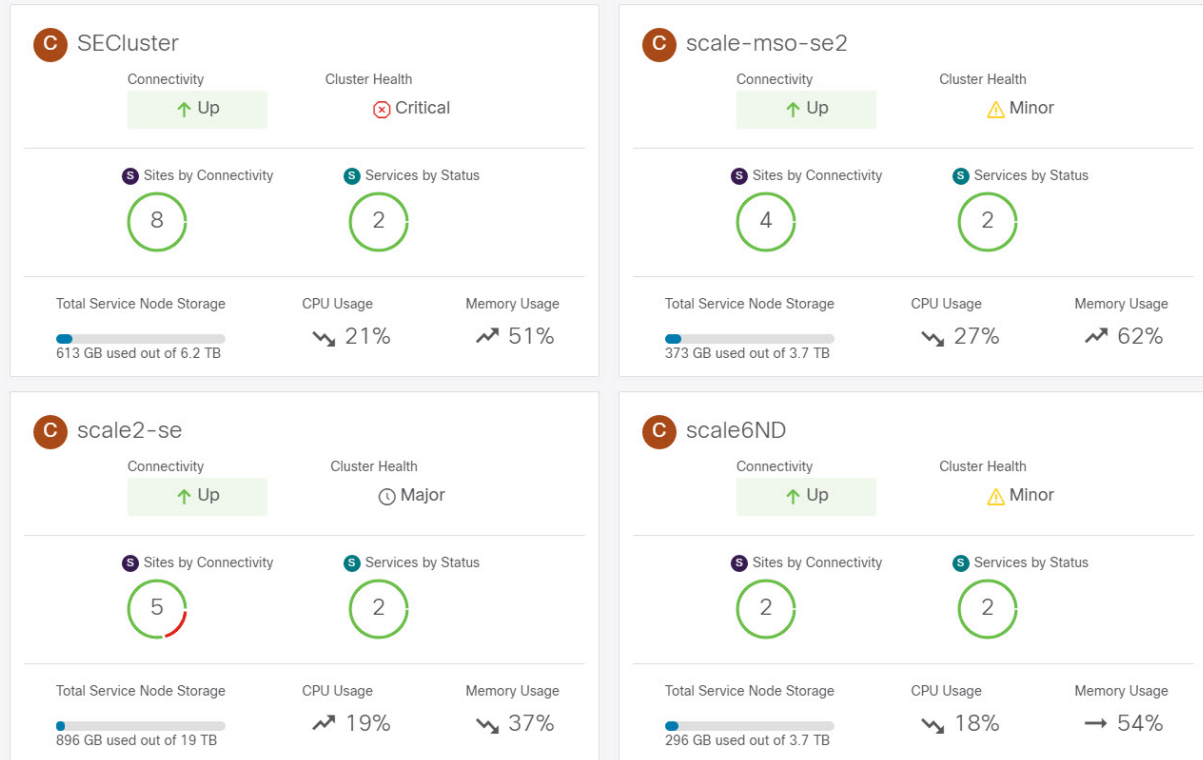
C SECluster

Connectivity
Up

Cluster Health
Critical

S Sites by Connectivity
8

S Services by Status
2

Total Service Node Storage
613 GB used out of 6.2 TB

CPU Usage
21%

Memory Usage
51%

C scale-mso-se2

Connectivity
Up

Cluster Health
Minor

S Sites by Connectivity
4

S Services by Status
2

Total Service Node Storage
373 GB used out of 3.7 TB

CPU Usage
27%

Memory Usage
62%

C scale2-se

Connectivity
Up

Cluster Health
Major

S Sites by Connectivity
5

S Services by Status
2

Total Service Node Storage
896 GB used out of 19 TB

CPU Usage
19%

Memory Usage
37%

C scale6ND

Connectivity
Up

Cluster Health
Minor

S Sites by Connectivity
2

S Services by Status
2

Total Service Node Storage
296 GB used out of 3.7 TB

CPU Usage
18%

Memory Usage
54%